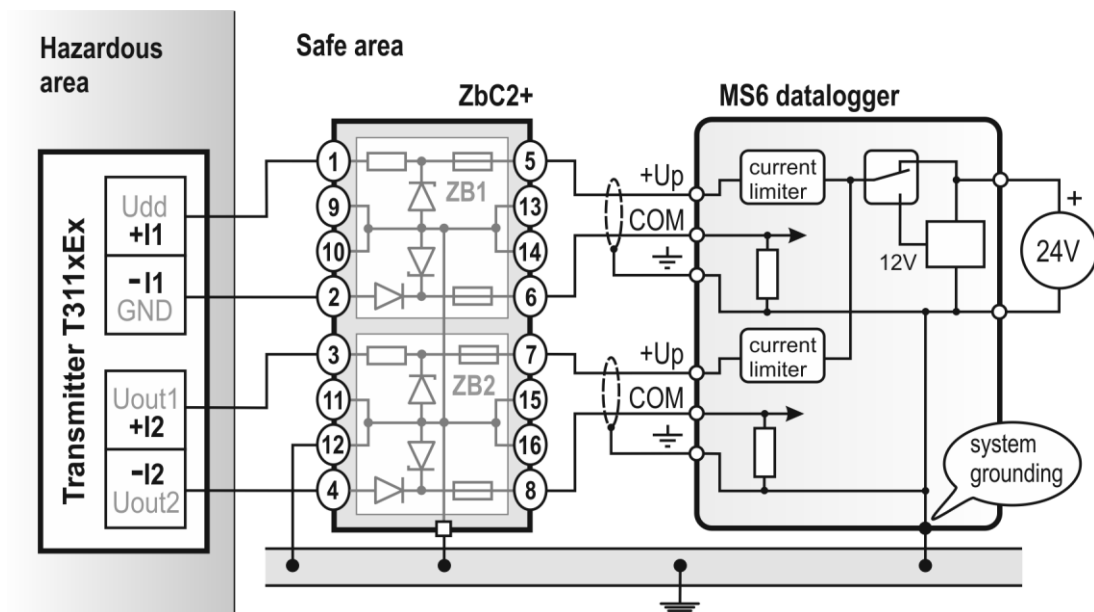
Hazardous area

Safe area

ZbC2+

MS6 datalogger

Transmitter T311xEx

Udd
+I1

-I1
GND

Uout1
+I2

-I2
Uout2

1
9
10
2
3
11
12
4

5
13
14
6
7
15
16
8

ZB1
ZB2

+Up
COM
+Up
COM

current limiter
current limiter

12V

+
24V

system grounding